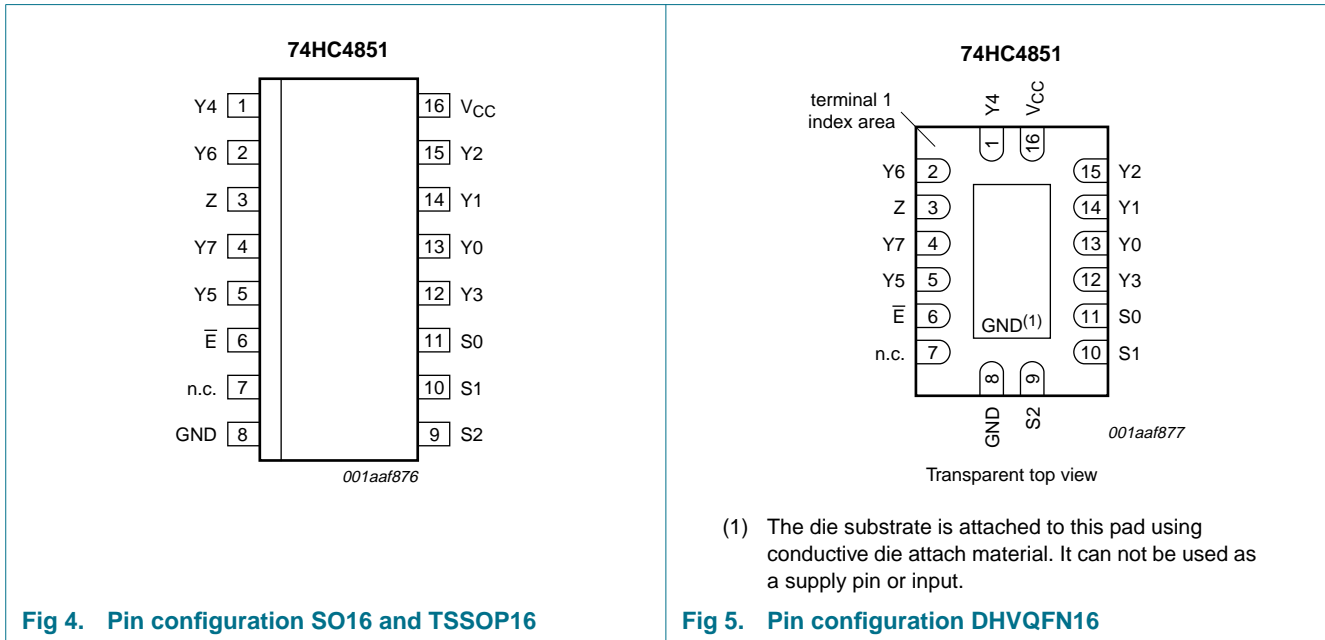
74HC4851

Y4 1
Y6 2
Z 3
Y7 4
Y5 5
$\overline{E}$ 6
n.c. 7
GND 8

16 $V_{CC}$
15 Y2
14 Y1
13 Y0
12 Y3
11 S0
10 S1
9 S2

001aaf876

Fig 4. Pin configuration SO16 and TSSOP16

74HC4851

terminal 1 index area

Y4 1
$V_{CC}$ 16

Y6 2
Z 3
Y7 4
Y5 5
$\overline{E}$ 6
n.c. 7

15 Y2
14 Y1
13 Y0
12 Y3
11 S0
10 S1

GND$^{(1)}$

8 GND
9 S2

001aaf877

Transparent top view

(1) The die substrate is attached to this pad using conductive die attach material. It can not be used as a supply pin or input.

Fig 5. Pin configuration DHVQFN16